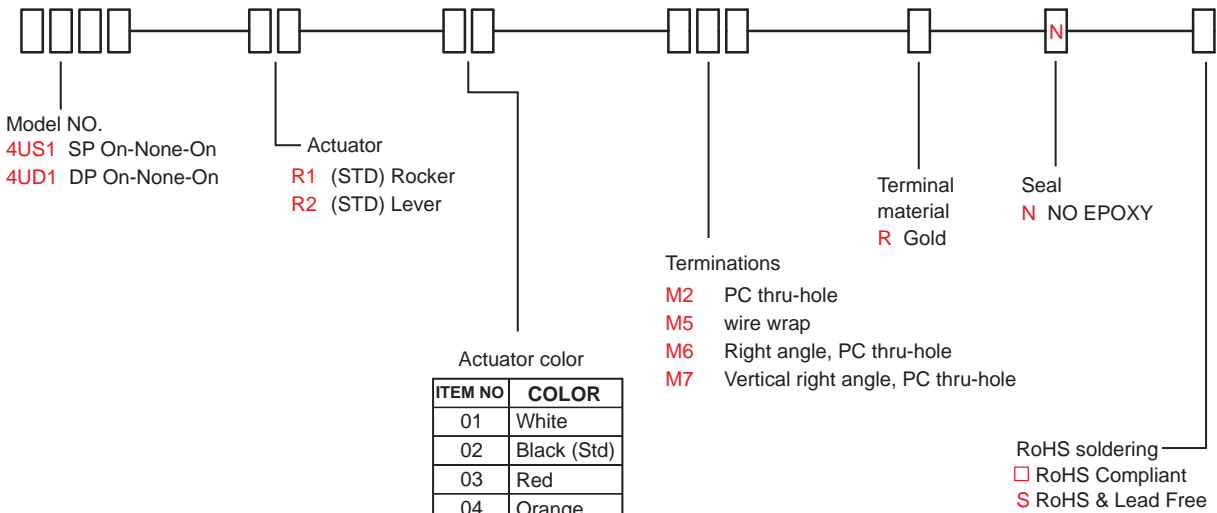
N

Model NO.
4US1 SP On-None-On
4UD1 DP On-None-On

Actuator
R1 (STD) Rocker
R2 (STD) Lever

Actuator color

| ITEM NO | COLOR |
|---|---|
| 01 | White |
| 02 | Black (Std) |
| 03 | Red |
| 04 | Orange |

Terminations
M2 PC thru-hole
M5 wire wrap
M6 Right angle, PC thru-hole
M7 Vertical right angle, PC thru-hole

Terminal material
R Gold

Seal
N NO EPOXY

RoHS soldering
□ RoHS Compliant
S RoHS & Lead Free